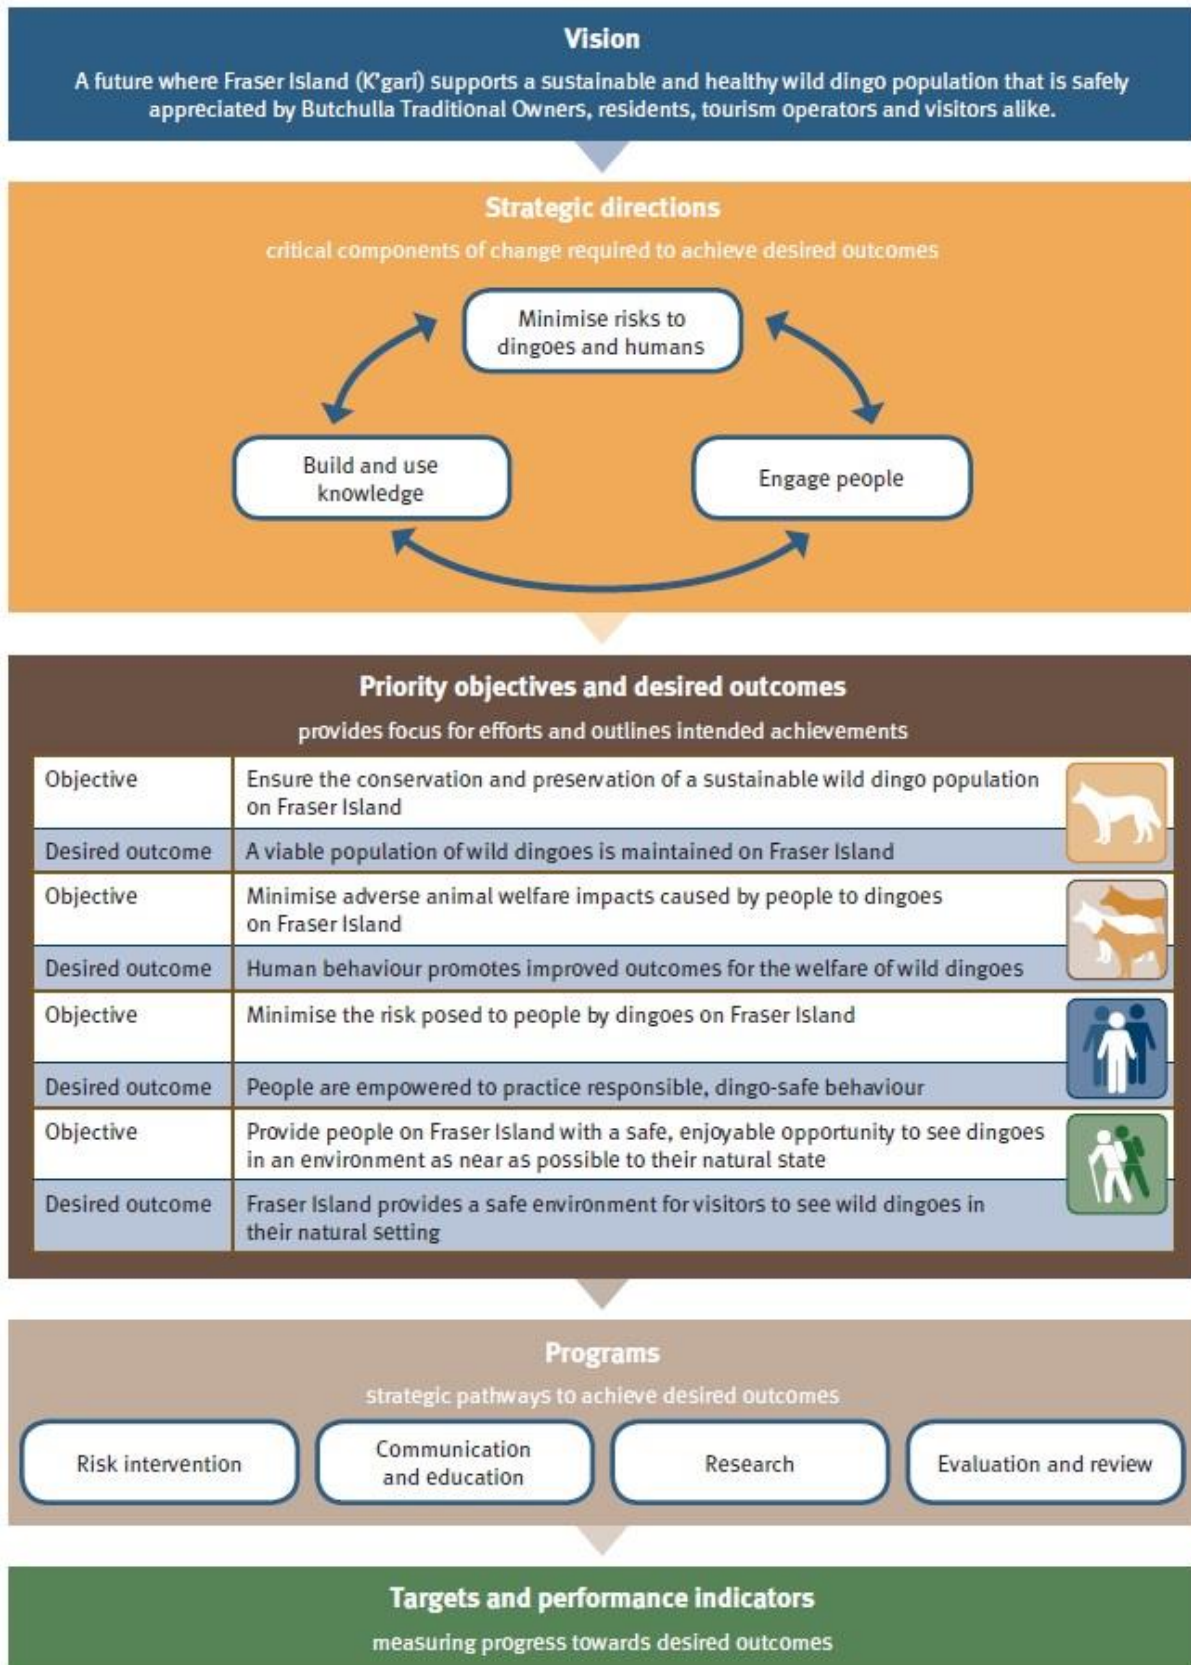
Vision

A future where Fraser Island (K'gari) supports a sustainable and healthy wild dingo population that is safely appreciated by Butchulla Traditional Owners, residents, tourism operators and visitors alike.

Strategic directions

critical components of change required to achieve desired outcomes

Minimise risks to dingoes and humans

Build and use knowledge

Engage people

Priority objectives and desired outcomes

provides focus for efforts and outlines intended achievements

| | |
|---|---|
| Objective | Ensure the conservation and preservation of a sustainable wild dingo population on Fraser Island |
| Desired outcome | A viable population of wild dingoes is maintained on Fraser Island |
| Objective | Minimise adverse animal welfare impacts caused by people to dingoes on Fraser Island |
| Desired outcome | Human behaviour promotes improved outcomes for the welfare of wild dingoes |
| Objective | Minimise the risk posed to people by dingoes on Fraser Island |
| Desired outcome | People are empowered to practice responsible, dingo-safe behaviour |
| Objective | Provide people on Fraser Island with a safe, enjoyable opportunity to see dingoes in an environment as near as possible to their natural state |
| Desired outcome | Fraser Island provides a safe environment for visitors to see wild dingoes in their natural setting |

Programs

strategic pathways to achieve desired outcomes

Risk intervention

Communication and education

Research

Evaluation and review

Targets and performance indicators

measuring progress towards desired outcomes